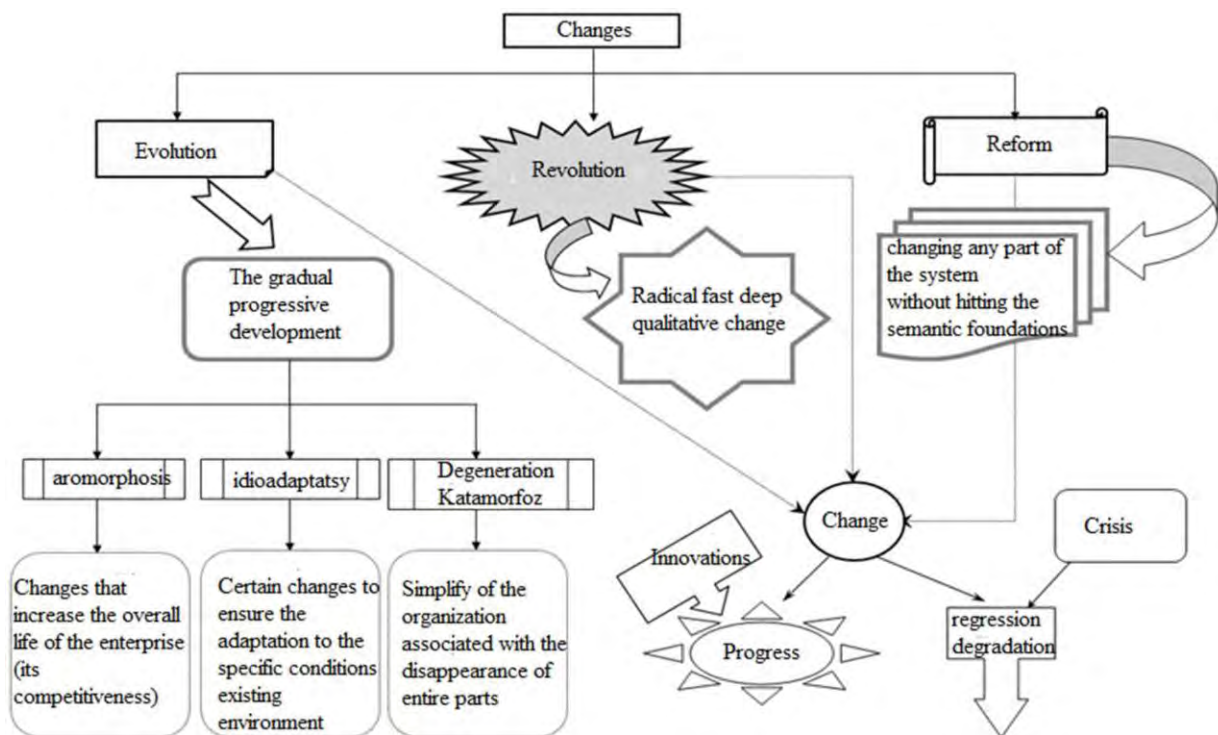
Changes

Evolution

Revolution

Reform

The gradual progressive development

Radical fast deep qualitative change

changing any part of the system without hitting the semantic foundations

aromorphosis

idioadaptatsy

Degeneration Katamorfoz

Change

Crisis

Changes that increase the overall life of the enterprise (its competitiveness)

Certain changes to ensure the adaptation to the specific conditions existing environment

Simplify of the organization associated with the disappearance of entire parts

Innovations

Progress

regression degradation